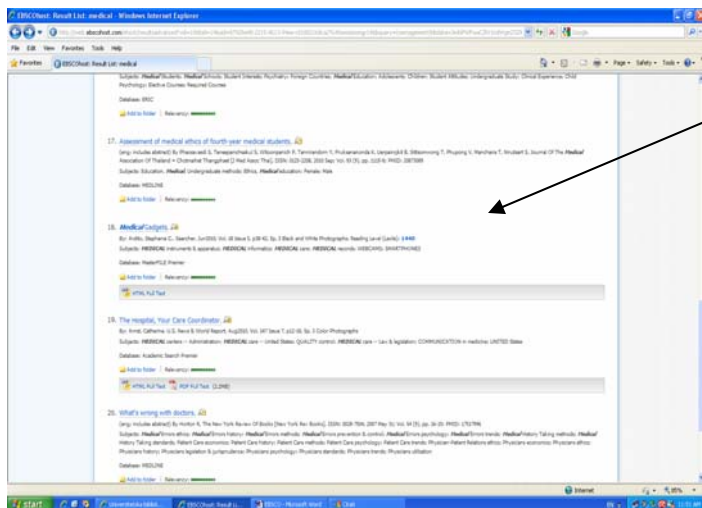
EBSCOhost: Result List: medical - Windows Internet Explorer

File Edit View Favorites Tools Help

Favorites EBSCOhost: Result List: medical

Subjects: Medical Students; Medical Schools; Student Interests; Psychiatry; Foreign Countries; Medical Education; Adolescents; Children; Student Attitudes; Undergraduate Study; Clinical Experience; Child Psychology; Elective Courses; Required Courses

Database: ERIC

Add to folder | Relevancy:

17. Assessment of medical ethics of fourth-year medical students.

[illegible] Journal Of The Medical Association Of Thailand = Chotmaihet Thangphaet [J Med Assoc Thai], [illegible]

Subjects: Education, Medical: Undergraduate methods; Ethics, Medical education; Female; Male

Database: MEDLINE

Add to folder | Relevancy:

18. Medical Gadgets.

By: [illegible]

Subjects: MEDICAL instruments & apparatus; MEDICAL informatics; MEDICAL care; MEDICAL records; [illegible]

Database: MasterFILE Premier

Add to folder | Relevancy:

HTML Full Text

19. The Hospital, Your Care Coordinator.

By: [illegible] U.S. News & World Report, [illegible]

Subjects: MEDICAL centers -- Administration; MEDICAL care -- United States; QUALITY control; MEDICAL care -- Law & legislation; COMMUNICATION in medicine; UNITED States

Database: Academic Search Premier

Add to folder | Relevancy:

HTML Full Text PDF Full Text

20. What's wrong with doctors.

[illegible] The New York Review Of Books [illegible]

Subjects: Medical Errors ethics; Medical Errors history; Medical Errors methods; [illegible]

Database: MEDLINE

Add to folder | Relevancy:

Internet

start